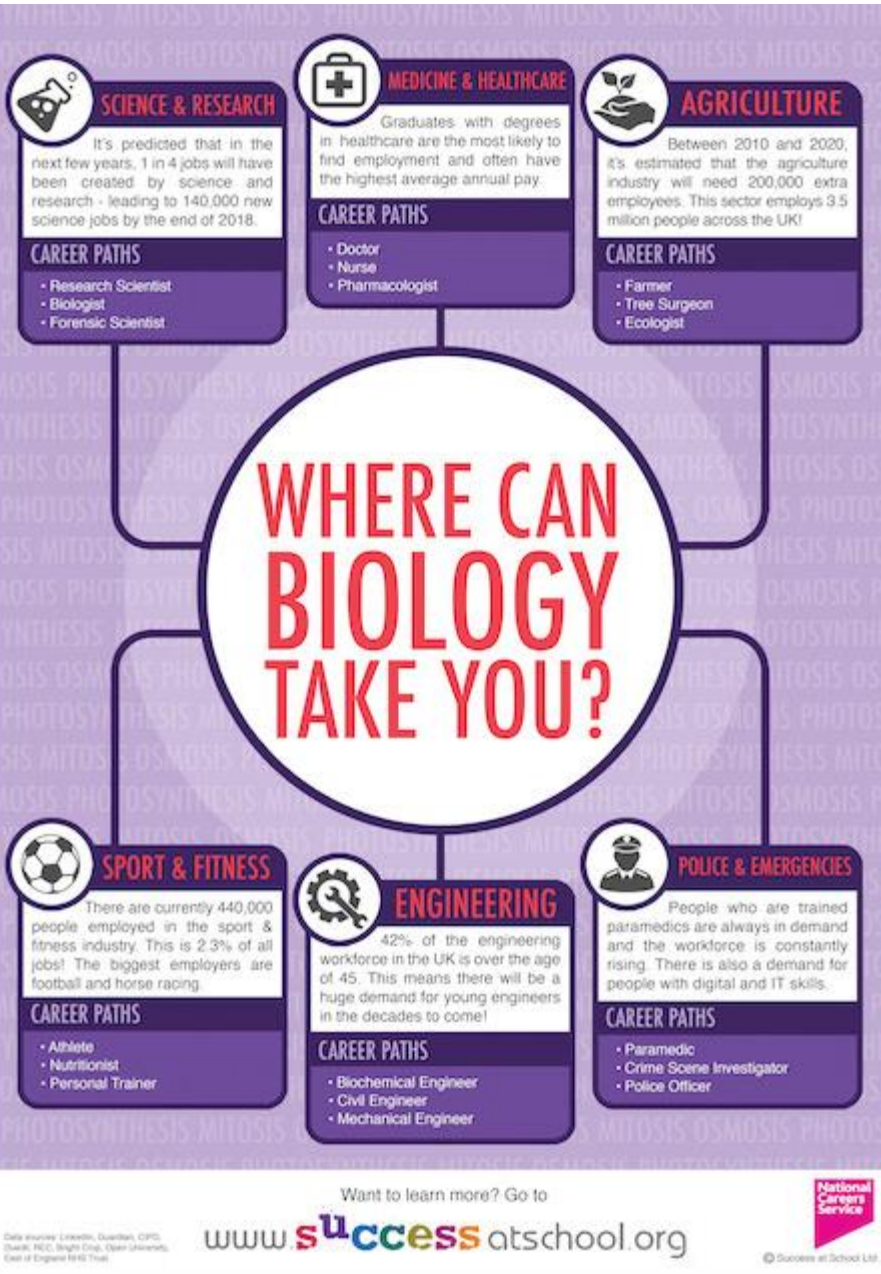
SCIENCE & RESEARCH

It's predicted that in the next few years, 1 in 4 jobs will have been created by science and research - leading to 140,000 new science jobs by the end of 2018.

CAREER PATHS
• Research Scientist
• Biologist
• Forensic Scientist

MEDICINE & HEALTHCARE

Graduates with degrees in healthcare are the most likely to find employment and often have the highest average annual pay.

CAREER PATHS
• Doctor
• Nurse
• Pharmacologist

AGRICULTURE

Between 2010 and 2020, it's estimated that the agriculture industry will need 200,000 extra employees. This sector employs 3.5 million people across the UK!

CAREER PATHS
• Farmer
• Tree Surgeon
• Ecologist

WHERE CAN BIOLOGY TAKE YOU?

SPORT & FITNESS

There are currently 440,000 people employed in the sport & fitness industry. This is 2.3% of all jobs! The biggest employers are football and horse racing.

CAREER PATHS
• Athlete
• Nutritionist
• Personal Trainer

ENGINEERING

42% of the engineering workforce in the UK is over the age of 45. This means there will be a huge demand for young engineers in the decades to come!

CAREER PATHS
• Biochemical Engineer
• Civil Engineer
• Mechanical Engineer

POLICE & EMERGENCIES

People who are trained paramedics are always in demand and the workforce is constantly rising. There is also a demand for people with digital and IT skills.

CAREER PATHS
• Paramedic
• Crime Scene Investigator
• Police Officer

Data sources: LinkedIn, Guardian, CIPD, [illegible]

Want to learn more? Go to
www.successatschool.org

National Careers Service

© Success at School Ltd